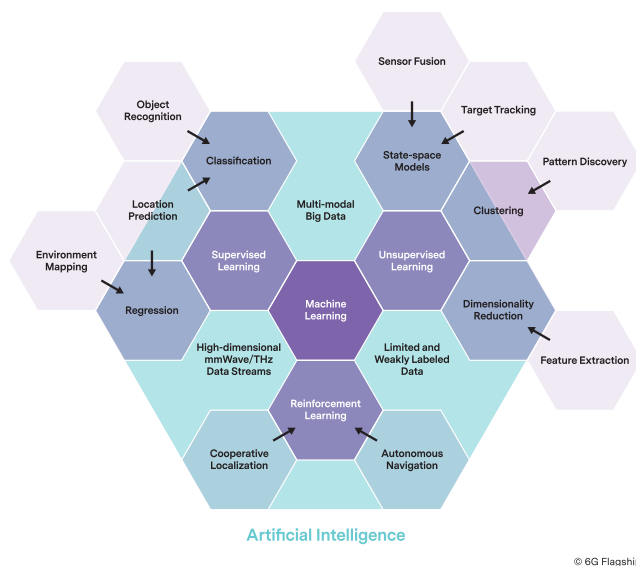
Sensor Fusion

Object Recognition

Target Tracking

Classification

State-space Models

Pattern Discovery

Location Prediction

Multi-modal Big Data

Clustering

Environment Mapping

Supervised Learning

Unsupervised Learning

Regression

Machine Learning

Dimensionality Reduction

High-dimensional mmWave/THz Data Streams

Limited and Weakly Labeled Data

Feature Extraction

Reinforcement Learning

Cooperative Localization

Autonomous Navigation

Artificial Intelligence

© 6G Flagshi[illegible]